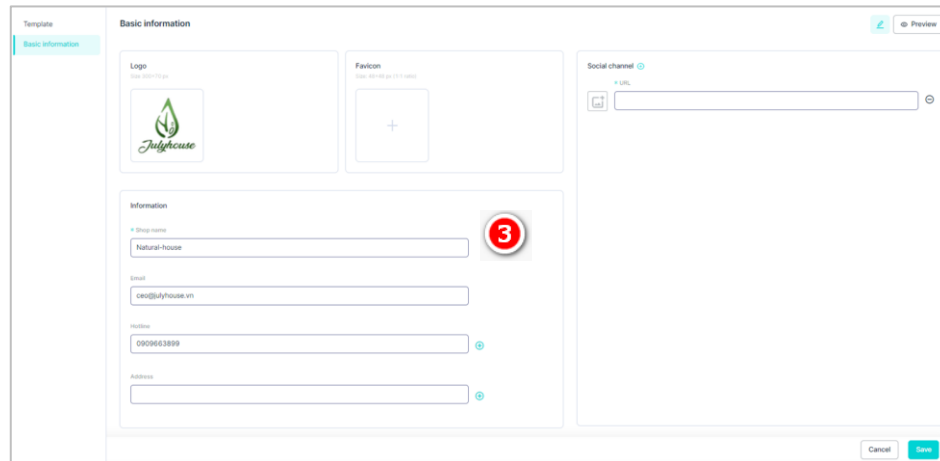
Template

Basic information

Basic information

Preview

Logo

Size 360×70 px

Julyhouse

Favicon

Size 48×48 px (1:1 ratio)

+

Social channel

* URL

Information

3

* Shop name

Natural-house

Email

ceo@julyhouse.vn

Hotline

0909663899

Address

Cancel

Save